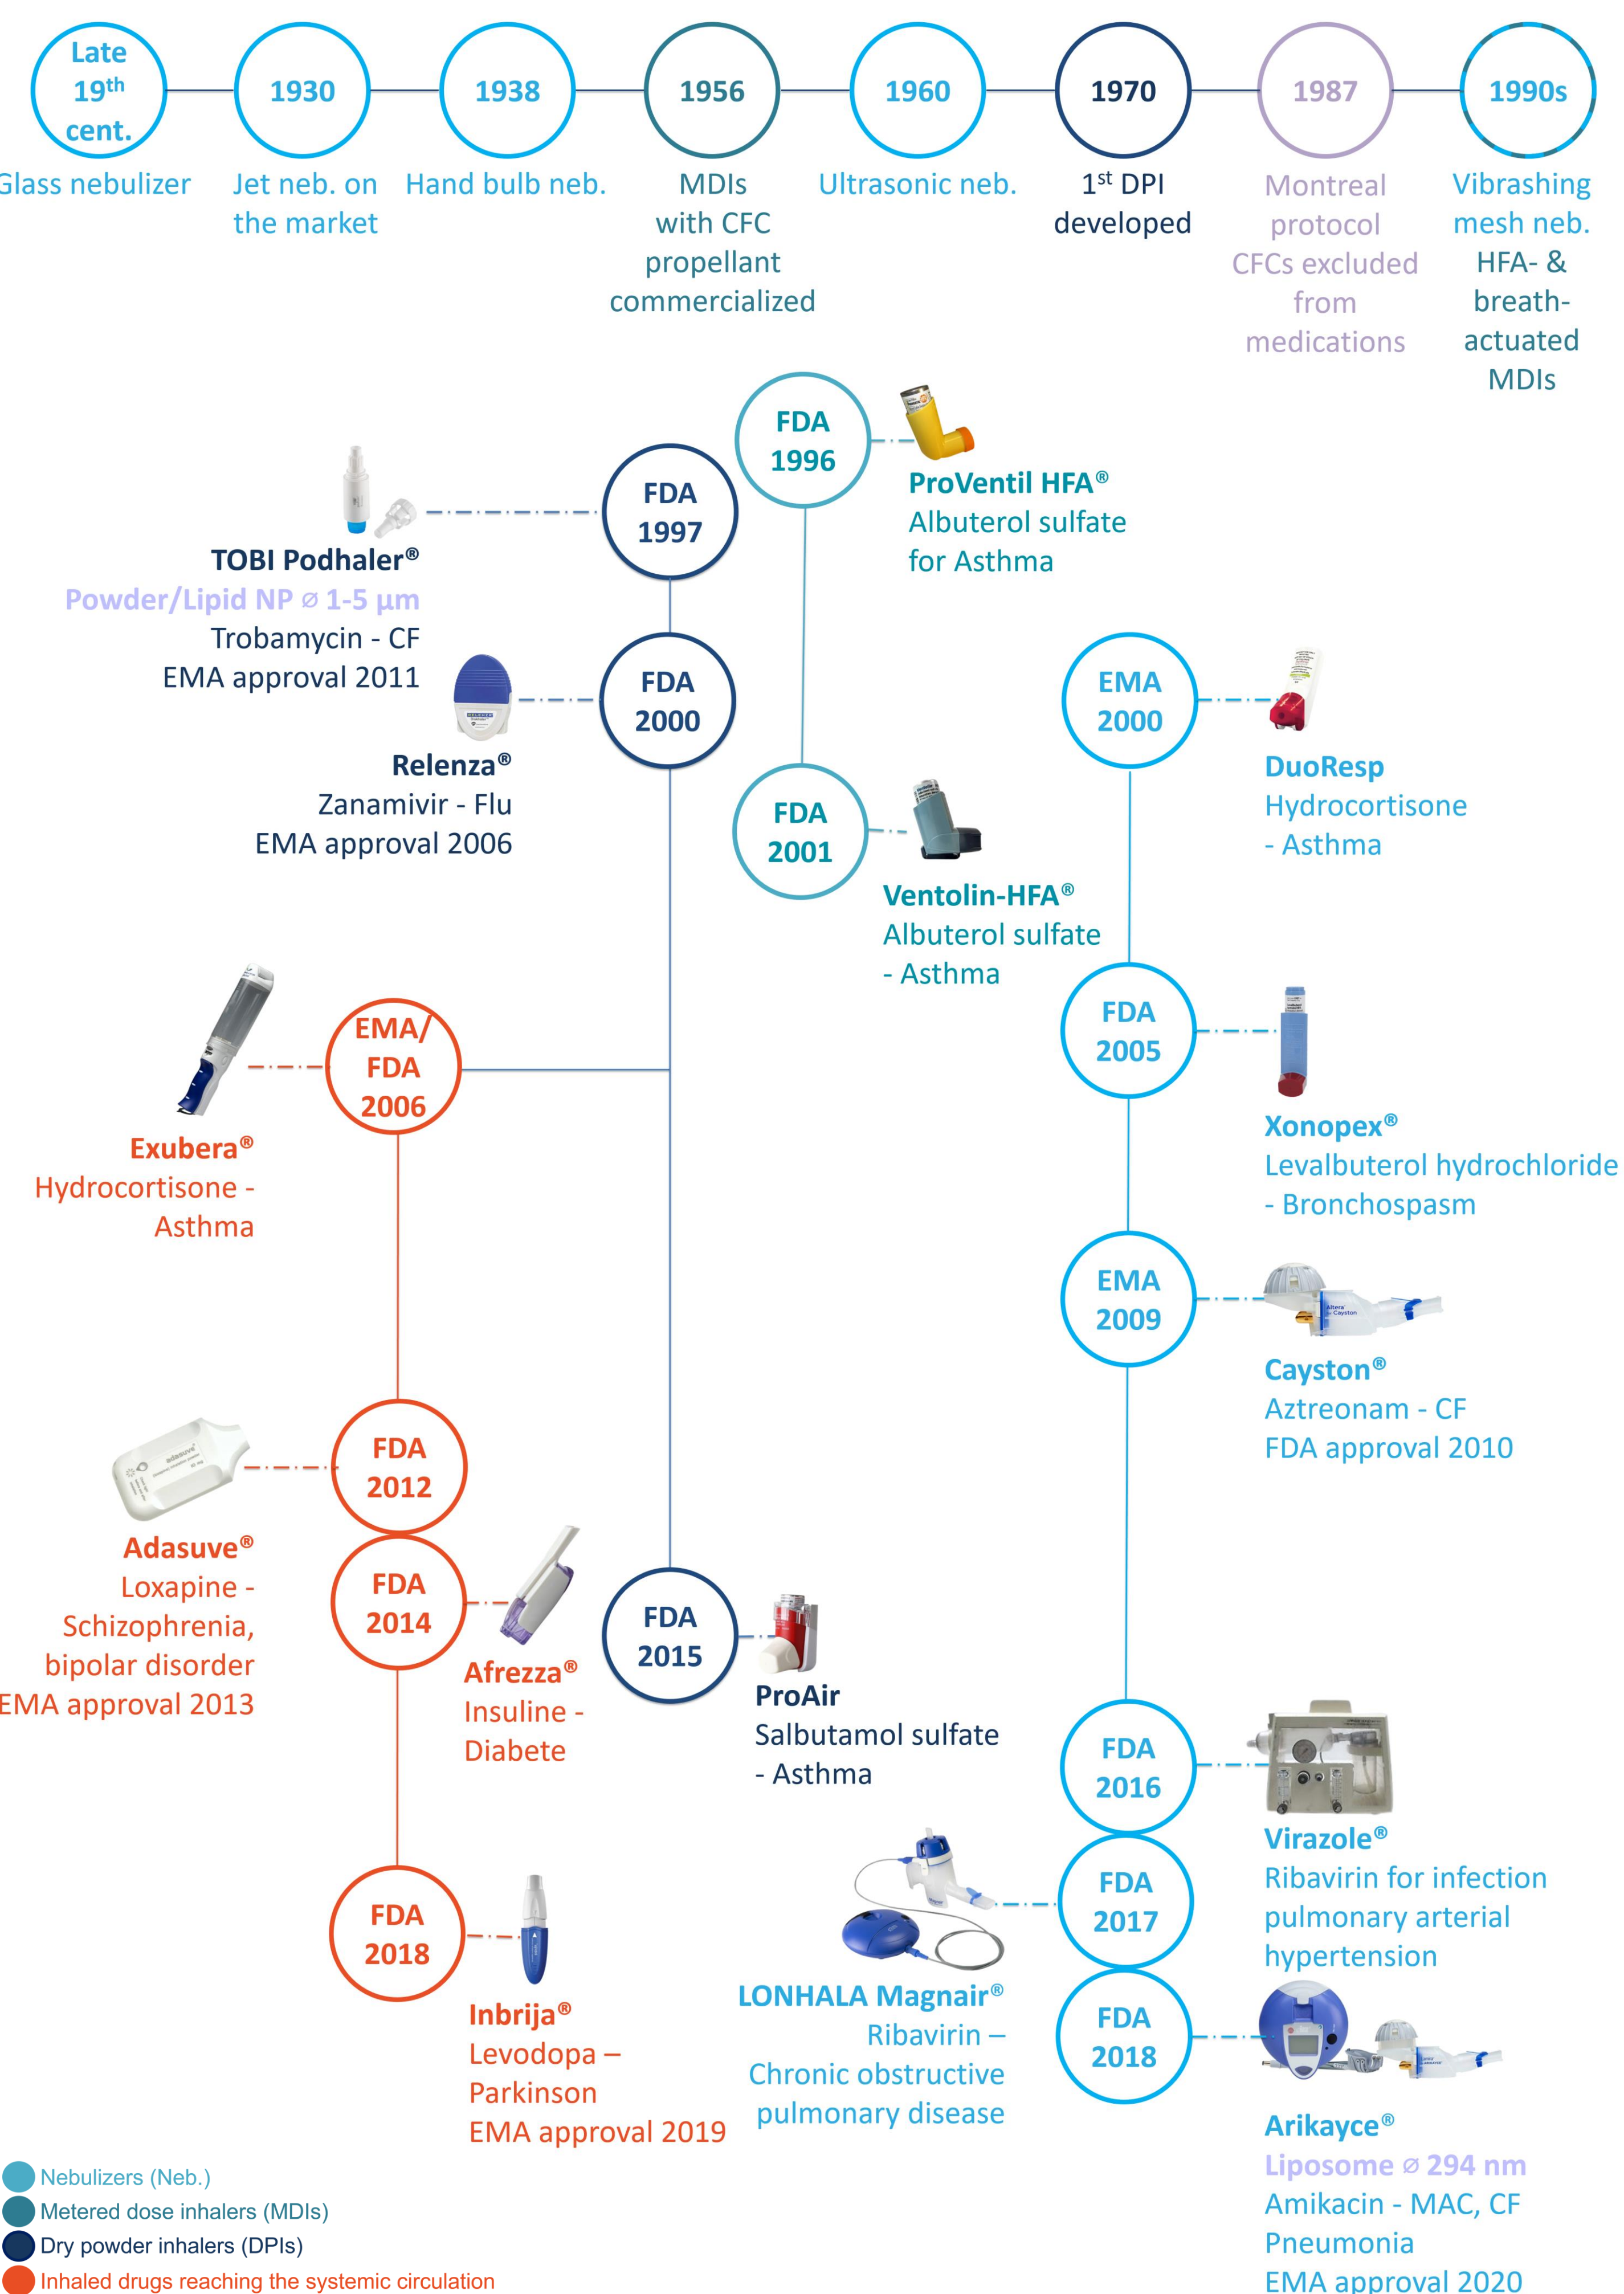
Late 19th cent.
Glass nebulizer

1930
Jet neb. on the market

1938
Hand bulb neb.

1956
MDIs with CFC propellant commercialized

1960
Ultrasonic neb.

1970
1st DPI developed

1987
Montreal protocol CFCs excluded from medications

1990s
Vibrashing mesh neb. HFA- & breath-actuated MDIs

FDA 1996
ProVentil HFA®
Albuterol sulfate for Asthma

FDA 1997
TOBI Podhaler®
Powder/Lipid NP ⌀ 1-5 µm
Trobamycin - CF
EMA approval 2011

FDA 2000
Relenza®
Zanamivir - Flu
EMA approval 2006

EMA 2000
DuoResp
Hydrocortisone - Asthma

FDA 2001
Ventolin-HFA®
Albuterol sulfate - Asthma

FDA 2005
Xonopex®
Levalbuterol hydrochloride - Bronchospasm

EMA/ FDA 2006
Exubera®
Hydrocortisone - Asthma

EMA 2009
Cayston®
Aztreonam - CF
FDA approval 2010

FDA 2012
Adasuve®
Loxapine - Schizophrenia, bipolar disorder
EMA approval 2013

FDA 2014
Afrezza®
Insuline - Diabete

FDA 2015
ProAir
Salbutamol sulfate - Asthma

FDA 2016
Virazole®
Ribavirin for infection pulmonary arterial hypertension

FDA 2017
LONHALA Magnair®
Ribavirin – Chronic obstructive pulmonary disease

FDA 2018
Inbrija®
Levodopa – Parkinson
EMA approval 2019

FDA 2018
Arikayce®
Liposome ⌀ 294 nm
Amikacin - MAC, CF Pneumonia
EMA approval 2020

Nebulizers (Neb.)
Metered dose inhalers (MDIs)
Dry powder inhalers (DPIs)
Inhaled drugs reaching the systemic circulation